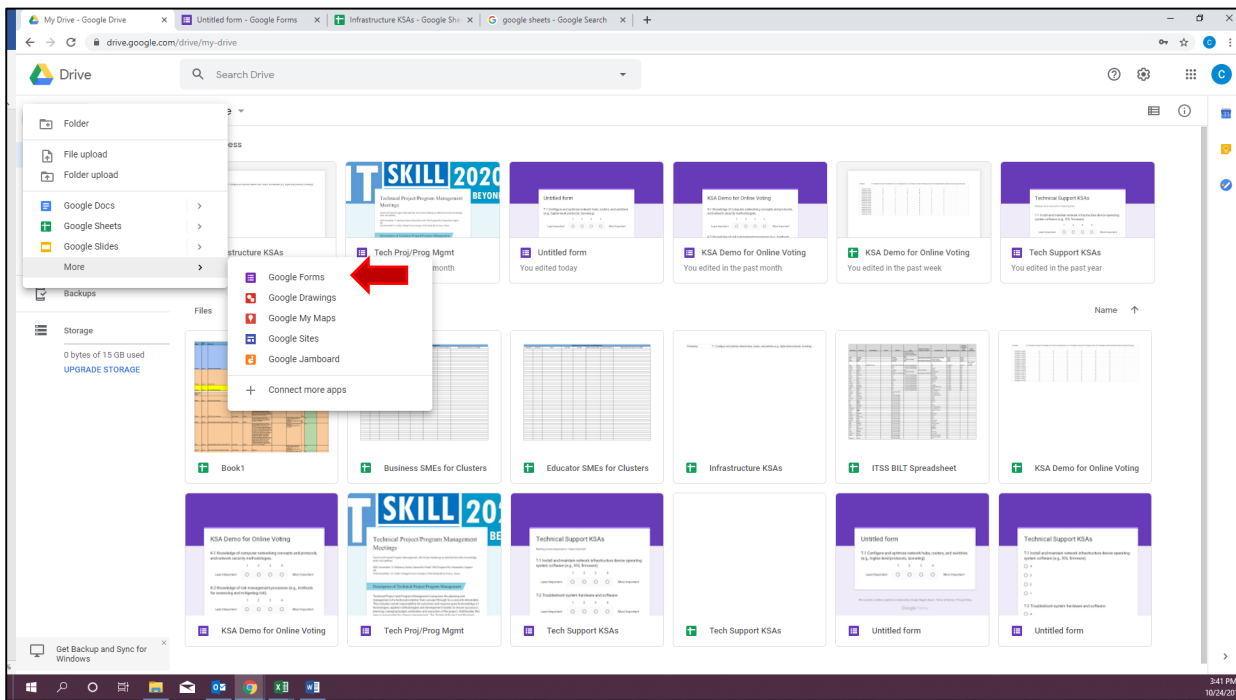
My Drive - Google Drive ×
Untitled form - Google Forms ×
Infrastructure KSAs - Google She ×
G google sheets - Google Search ×
+

drive.google.com/drive/my-drive

Drive
Search Drive

C

Folder
File upload
Folder upload
Google Docs
Google Sheets
Google Slides
More

Google Forms
Google Drawings
Google My Maps
Google Sites
Google Jamboard
Connect more apps

Backups
Storage
0 bytes of 15 GB used
UPGRADE STORAGE

Get Backup and Sync for Windows

e
ess

structure KSAs
SKILL 2020 BEYON
Technical Project/Program Management Meetings
Tech Proj/Prog Mgmt
month
Untitled form
You edited today
KSA Demo for Online Voting
KSA Demo for Online Voting
You edited in the past month
KSA Demo for Online Voting
You edited in the past week
Technical Support KSAs
Tech Support KSAs
You edited in the past year

Files
Name

Book1
Business SMEs for Clusters
Educator SMEs for Clusters
Infrastructure KSAs
ITSS BILT Spreadsheet
KSA Demo for Online Voting

KSA Demo for Online Voting
SKILL 20 BE
Technical Project/Program Management Meetings
Technical Support KSAs
Untitled form
Technical Support KSAs

KSA Demo for Online Voting
Tech Proj/Prog Mgmt
Tech Support KSAs
Tech Support KSAs
Untitled form
Untitled form

3:41 PM
10/24/20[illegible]